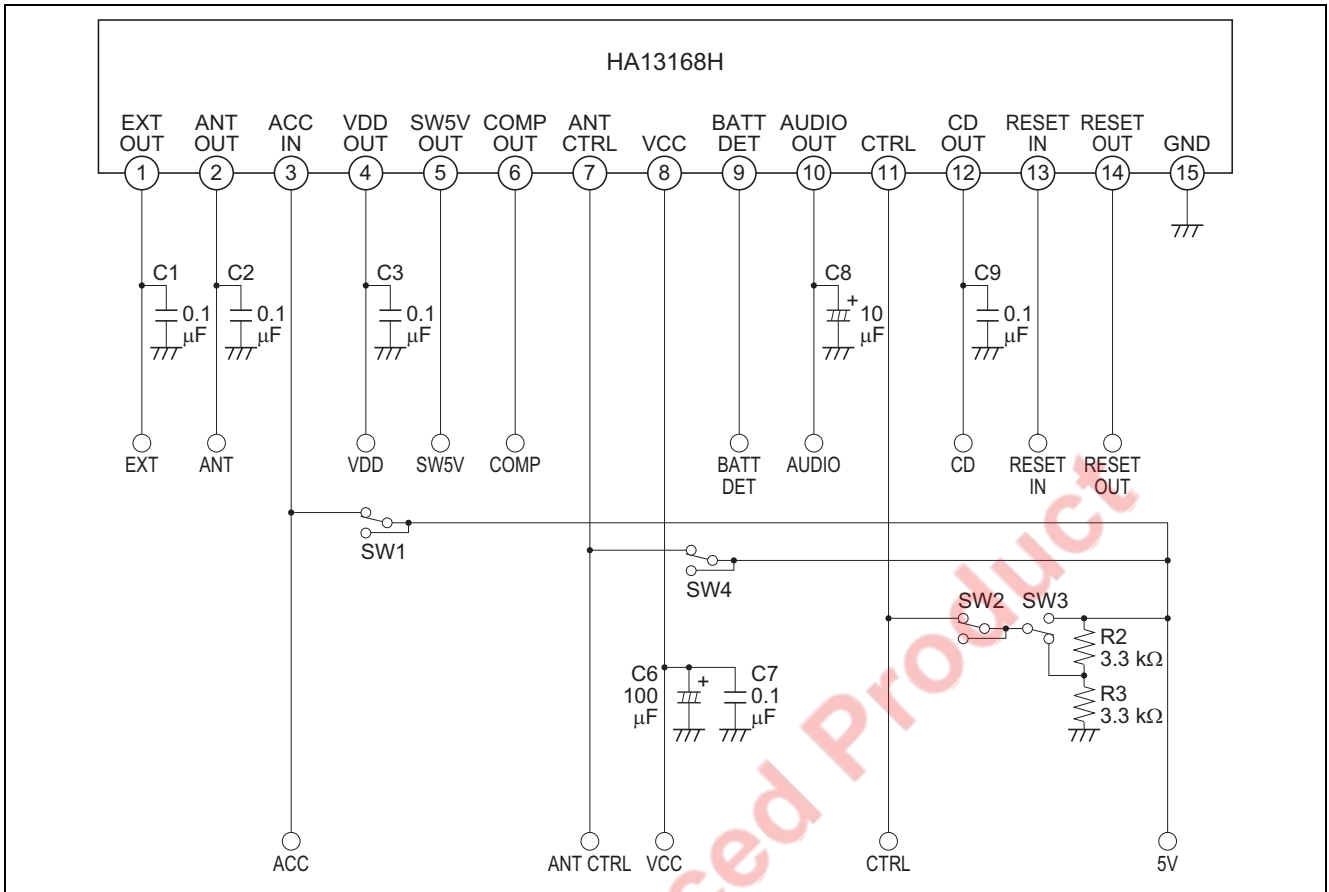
HA13168H

EXT OUT 1
ANT OUT 2
ACC IN 3
VDD OUT 4
SW5V OUT 5
COMP OUT 6
ANT CTRL 7
VCC 8
BATT DET 9
AUDIO OUT 10
CTRL 11
CD OUT 12
RESET IN 13
RESET OUT 14
GND 15

C1 0.1 μF
C2 0.1 μF
C3 0.1 μF
C8 + 10 μF
C9 0.1 μF

EXT
ANT
VDD
SW5V
COMP
BATT DET
AUDIO
CD
RESET IN
RESET OUT

SW1
SW4
SW2
SW3
R2 3.3 kΩ
R3 3.3 kΩ
C6 + 100 μF
C7 0.1 μF

ACC
ANT CTRL
VCC
CTRL
5V

ced Product